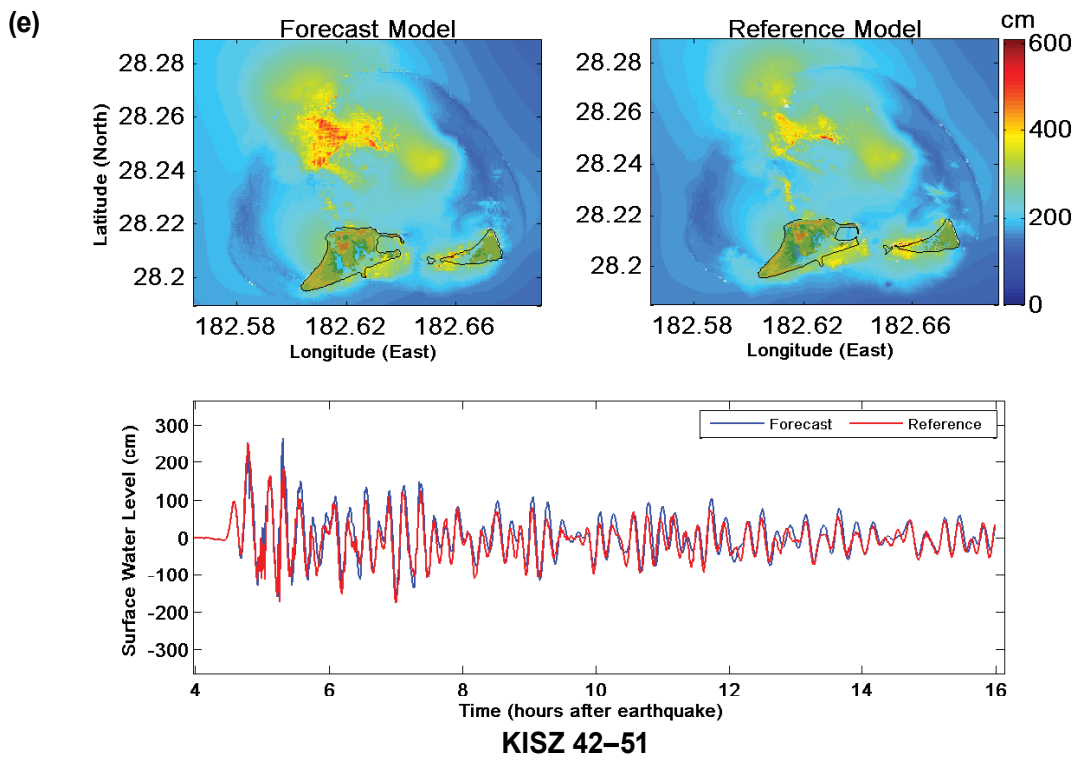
(e)

Forecast Model

Latitude (North)

28.28
28.26
28.24
28.22
28.2

182.58 182.62 182.66

Longitude (East)

Reference Model

28.28
28.26
28.24
28.22
28.2

182.58 182.62 182.66

Longitude (East)

cm
600
400
200
0

Forecast
Reference

Surface Water Level (cm)

300
200
100
0
-100
-200
-300

4 6 8 10 12 14 16

Time (hours after earthquake)

KISZ 42–51